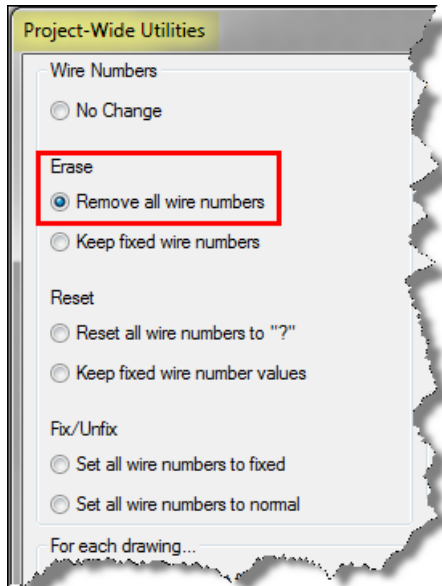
Project-Wide Utilities

Wire Numbers

No Change

Erase

Remove all wire numbers

Keep fixed wire numbers

Reset

Reset all wire numbers to "?"

Keep fixed wire number values

Fix/Unfix

Set all wire numbers to fixed

Set all wire numbers to normal

For each drawing...